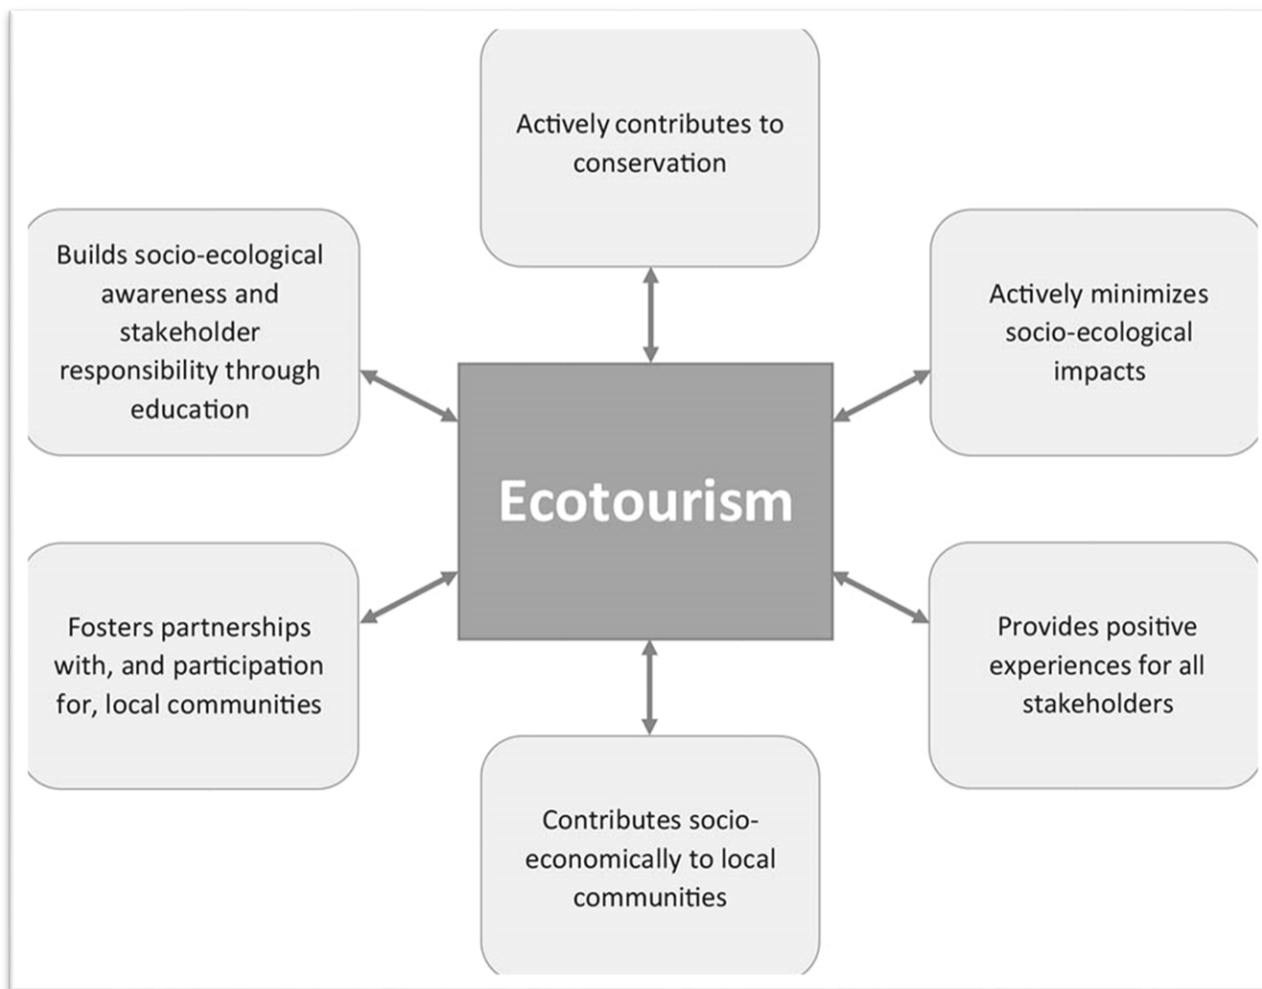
Actively contributes to conservation

Builds socio-ecological awareness and stakeholder responsibility through education

Actively minimizes socio-ecological impacts

Ecotourism

Fosters partnerships with, and participation for, local communities

Provides positive experiences for all stakeholders

Contributes socio-economically to local communities